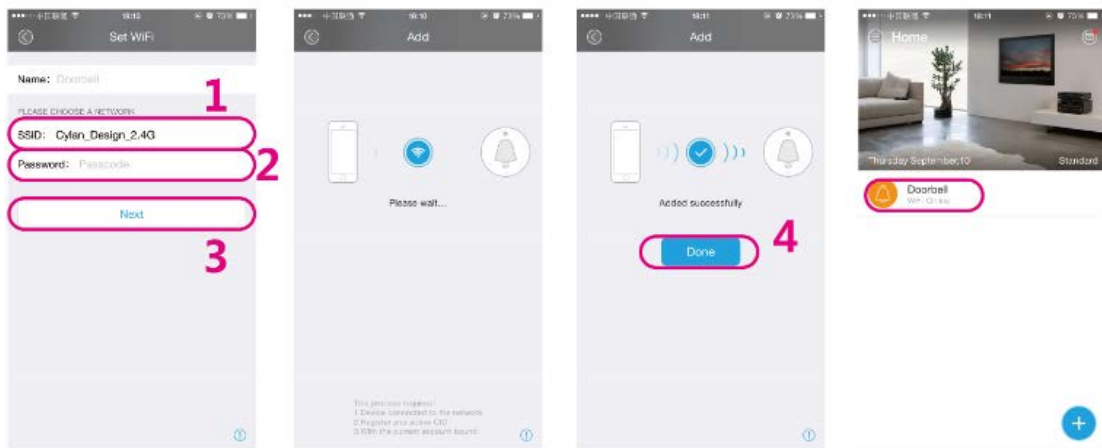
Set WiFi

Name: Doorbell

PLEASE CHOOSE A NETWORK

SSID: Cylan_Design_2.4G

Password: Passcode

Next

1

2

3

Add

Please wait...

This process requires:
1.Device connected to the network
2.Register and active CID
3.With the current account bound

Add

Added successfully

Done

4

Home

Thursday September,10

Standard

Doorbell

WiFi · Online